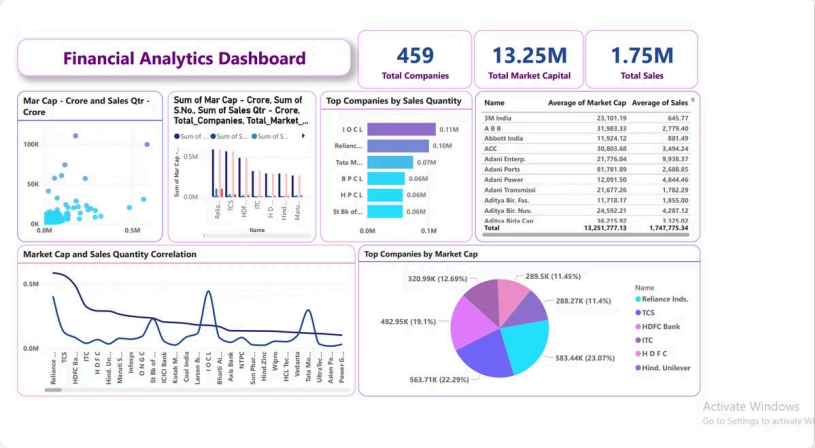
Financial Analytics Dashboard

459
Total Companies

13.25M
Total Market Capital

1.75M
Total Sales

Mar Cap - Crore and Sales Qtr - Crore

100K
50K
0K
0.0M
0.5M

Sum of Mar Cap - Crore, Sum of S.No., Sum of Sales Qtr - Crore, Total_Companies, Total_Market_...

Sum of Mar Cap - Crore
Sum of S...
Sum of S...

Sum of Mar Cap -...

Relia...
TCS
HDF...
ITC
HDF...
Hind...
Mar...

Name

Top Companies by Sales Quantity

I O C L
Relianc...
Tata M...
B P C L
H P C L
St Bk of...

0.11M
0.10M
0.07M
0.06M
0.06M
0.06M

| Name | Average of Market Cap | Average of Sales |
|---|---|---|
| 3M India | 23,101.19 | 645.77 |
| A B B | 31,983.33 | 2,779.40 |
| Abbott India | 11,924.12 | 881.49 |
| ACC | 30,803.68 | 3,494.24 |
| Adani Enterp. | 21,776.04 | 9,938.37 |
| Adani Ports | 81,781.89 | 2,688.85 |
| Adani Power | 12,091.50 | 4,844.46 |
| Adani Transmissi | 21,677.26 | 1,782.29 |
| Aditya Bir. Fas. | 11,718.17 | 1,855.00 |
| Aditya Bir. Nuv. | 24,592.21 | 4,287.12 |
| Aditya Birla Cap | 16,215.92 | 3,125.02 |
| Total | 13,251,777.13 | 1,747,775.34 |

Market Cap and Sales Quantity Correlation

0.5M
0.0M

Reliance ...
TCS
HDFC Ba...
ITC
H D F C
Hind. Uni...
Maruti S...
Infosys
O N G C
St Bk of...
ICICI Bank
Kotak M...
Coal India
Larsen &...
I O C L
Bharti Ai...
Axis Bank
NTPC
Sun Phar...
Hind.Zinc
Wipro
HCL Tec...
Vedanta
Tata M...
UltraTe...
Adani Pa...
Power G...

Top Companies by Market Cap

320.99K (12.69%)
289.5K (11.45%)
288.27K (11.4%)
482.95K (19.1%)
583.44K (23.07%)
563.71K (22.29%)

Name
Reliance Inds.
TCS
HDFC Bank
ITC
H D F C
Hind. Unilever

Activate Windows
Go to Settings to activate Windows.